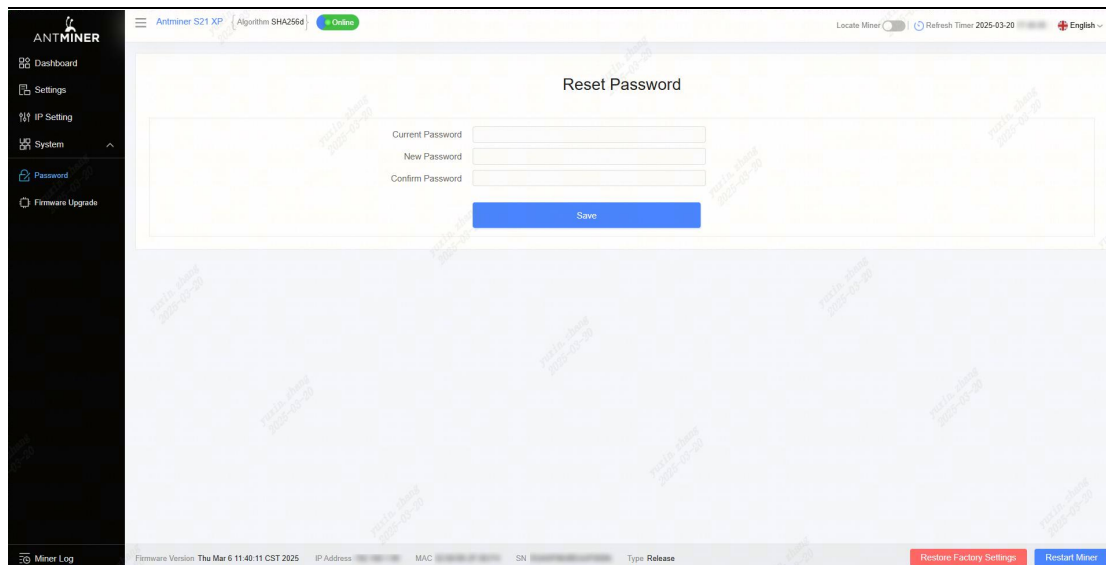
ANTMINER

Dashboard

Settings

IP Setting

System

Password

Firmware Upgrade

Antminer S21 XP Algorithm SHA256d Online

Locate Miner Refresh Timer 2025-03-20 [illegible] English

Reset Password

Current Password

New Password

Confirm Password

Save

Miner Log

Firmware Version Thu Mar 6 11:40:11 CST 2025 IP Address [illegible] MAC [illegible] SN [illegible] Type Release

Restore Factory Settings

Restart Miner